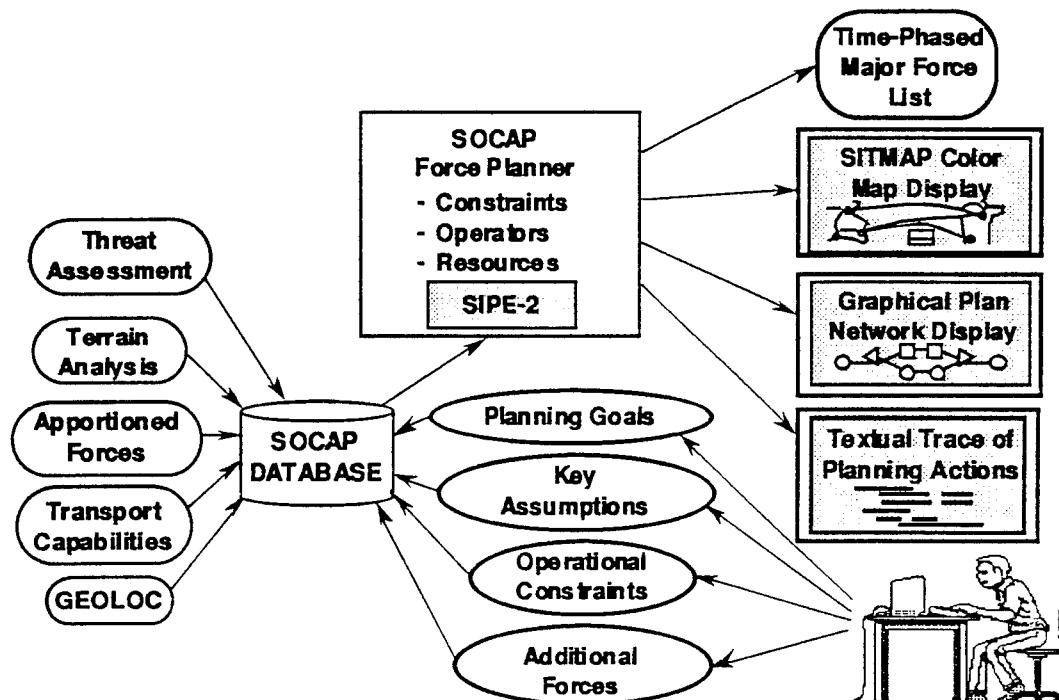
Time-Phased Major Force List

SOCAP Force Planner
- Constraints
- Operators
- Resources
SIPE-2

SITMAP Color Map Display

Threat Assessment

Graphical Plan Network Display

Terrain Analysis

Apportioned Forces

SOCAP DATABASE

Planning Goals

Textual Trace of Planning Actions

Key Assumptions

Transport Capabilities

Operational Constraints

GEOLOC

Additional Forces